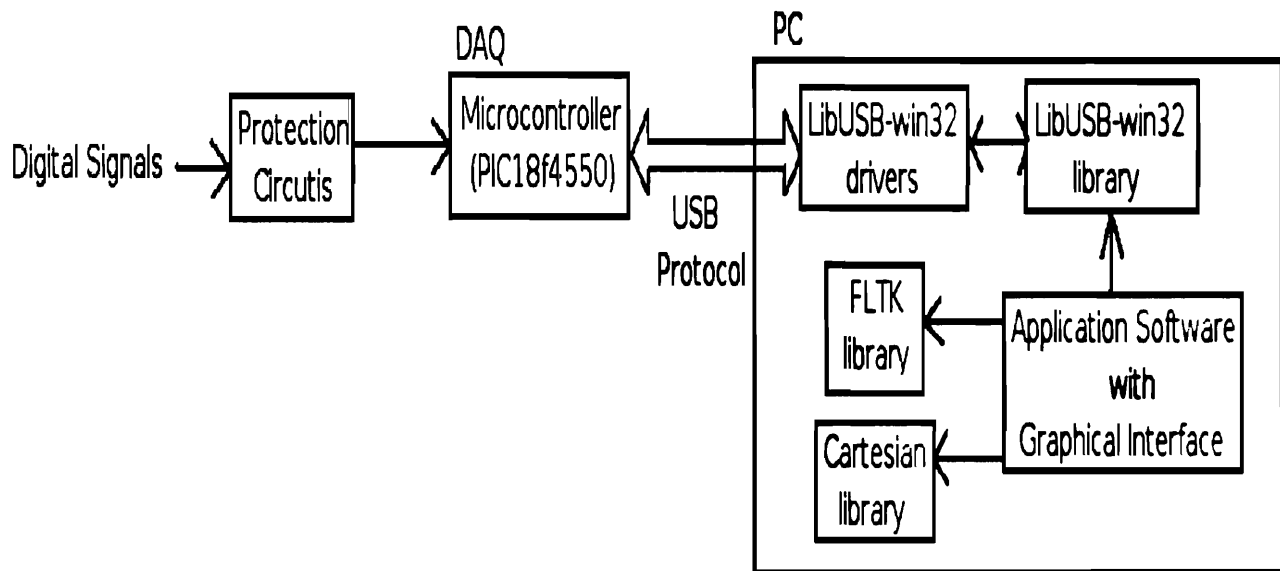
Digital Signals

Protection Circutis

DAQ

Microcontroller (PIC18f4550)

USB Protocol

PC

LibUSB-win32 drivers

LibUSB-win32 library

FLTK library

Application Software with Graphical Interface

Cartesian library